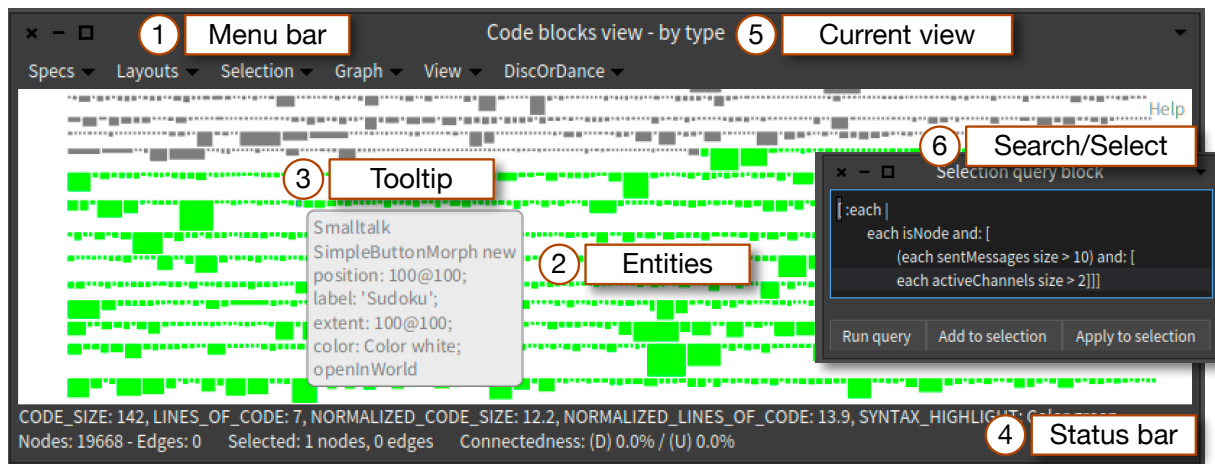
× – □ 1 Menu bar Code blocks view - by type 5 Current view

Specs Layouts Selection Graph View DiscOrDance

Help

6 Search/Select

3 Tooltip

× – □ Selection query block

[ :each |
each isNode and: [
(each sentMessages size > 10) and: [
each activeChannels size > 2]]]

Run query Add to selection Apply to selection

Smalltalk
SimpleButtonMorph new
position: 100@100;
label: 'Sudoku';
extent: 100@100;
color: Color white;
openInWorld

2 Entities

CODE_SIZE: 142, LINES_OF_CODE: 7, NORMALIZED_CODE_SIZE: 12.2, NORMALIZED_LINES_OF_CODE: 13.9, SYNTAX_HIGHLIGHT: Color green
Nodes: 19668 - Edges: 0 Selected: 1 nodes, 0 edges Connectedness: (D) 0.0% / (U) 0.0%

4 Status bar